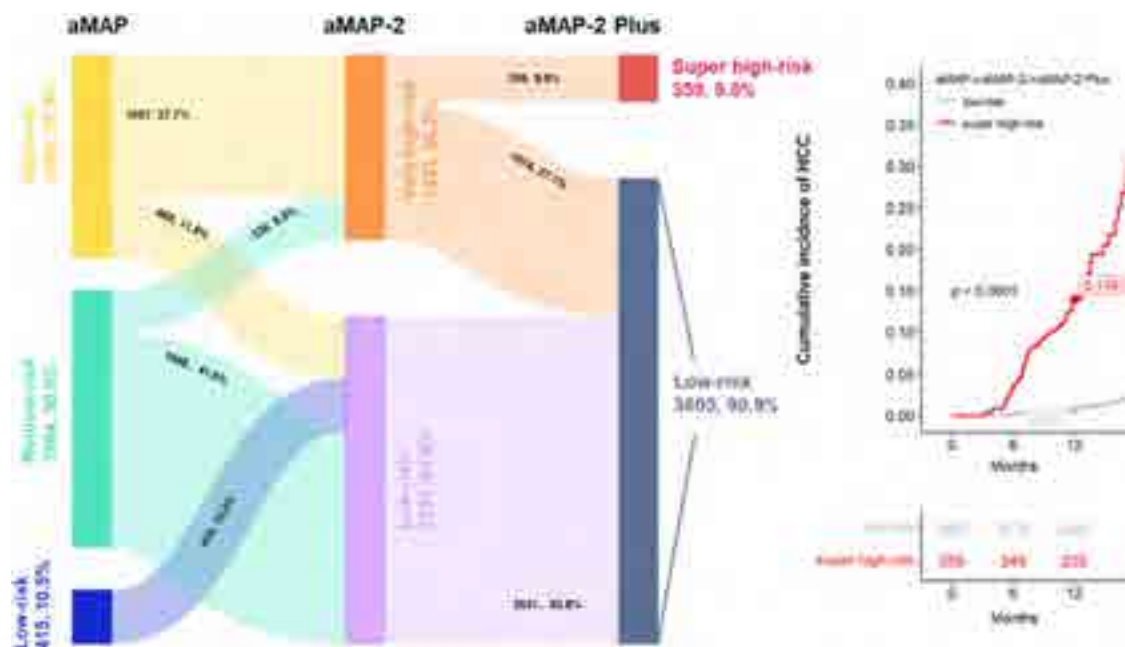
aMAP

aMAP-2

aMAP-2 Plus

Super high-risk
359, 9.0%

Low-risk
3653, 90.9%

Low-risk
415, 10.5%

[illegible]

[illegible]

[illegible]

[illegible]

Cumulative incidence of HCC

aMAP+aMAP-2+aMAP-2 Plus

low-risk

super high-risk

p < 0.0001

Months

Super high-risk

359

349

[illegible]

0

6

12

Months